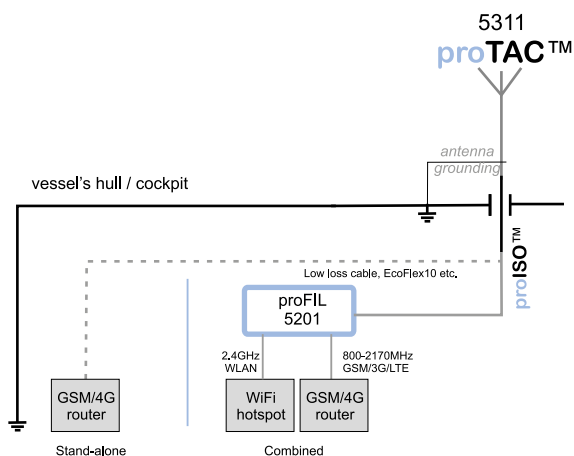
5311
proTAC™

antenna grounding

vessel's hull / cockpit

proISO™

Low loss cable, EcoFlex10 etc.

proFIL 5201

2.4GHz WLAN

800-2170MHz GSM/3G/LTE

GSM/4G router

WiFi hotspot

GSM/4G router

Stand-alone

Combined